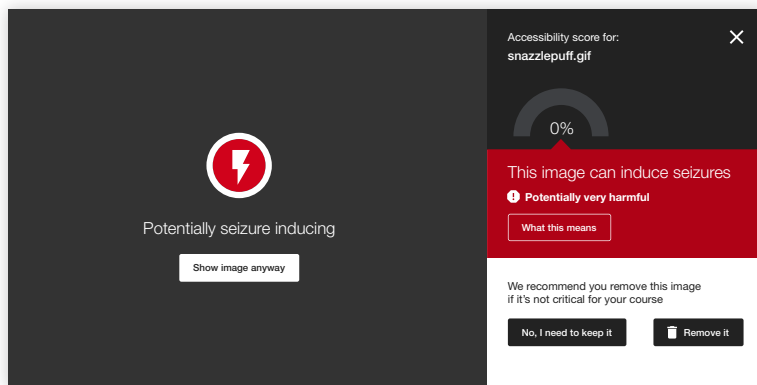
Potentially seizure inducing

Show image anyway

Accessibility score for:
snazzlepuff.gif

0%

This image can induce seizures

Potentially very harmful

What this means

We recommend you remove this image if it's not critical for your course

No, I need to keep it

Remove it